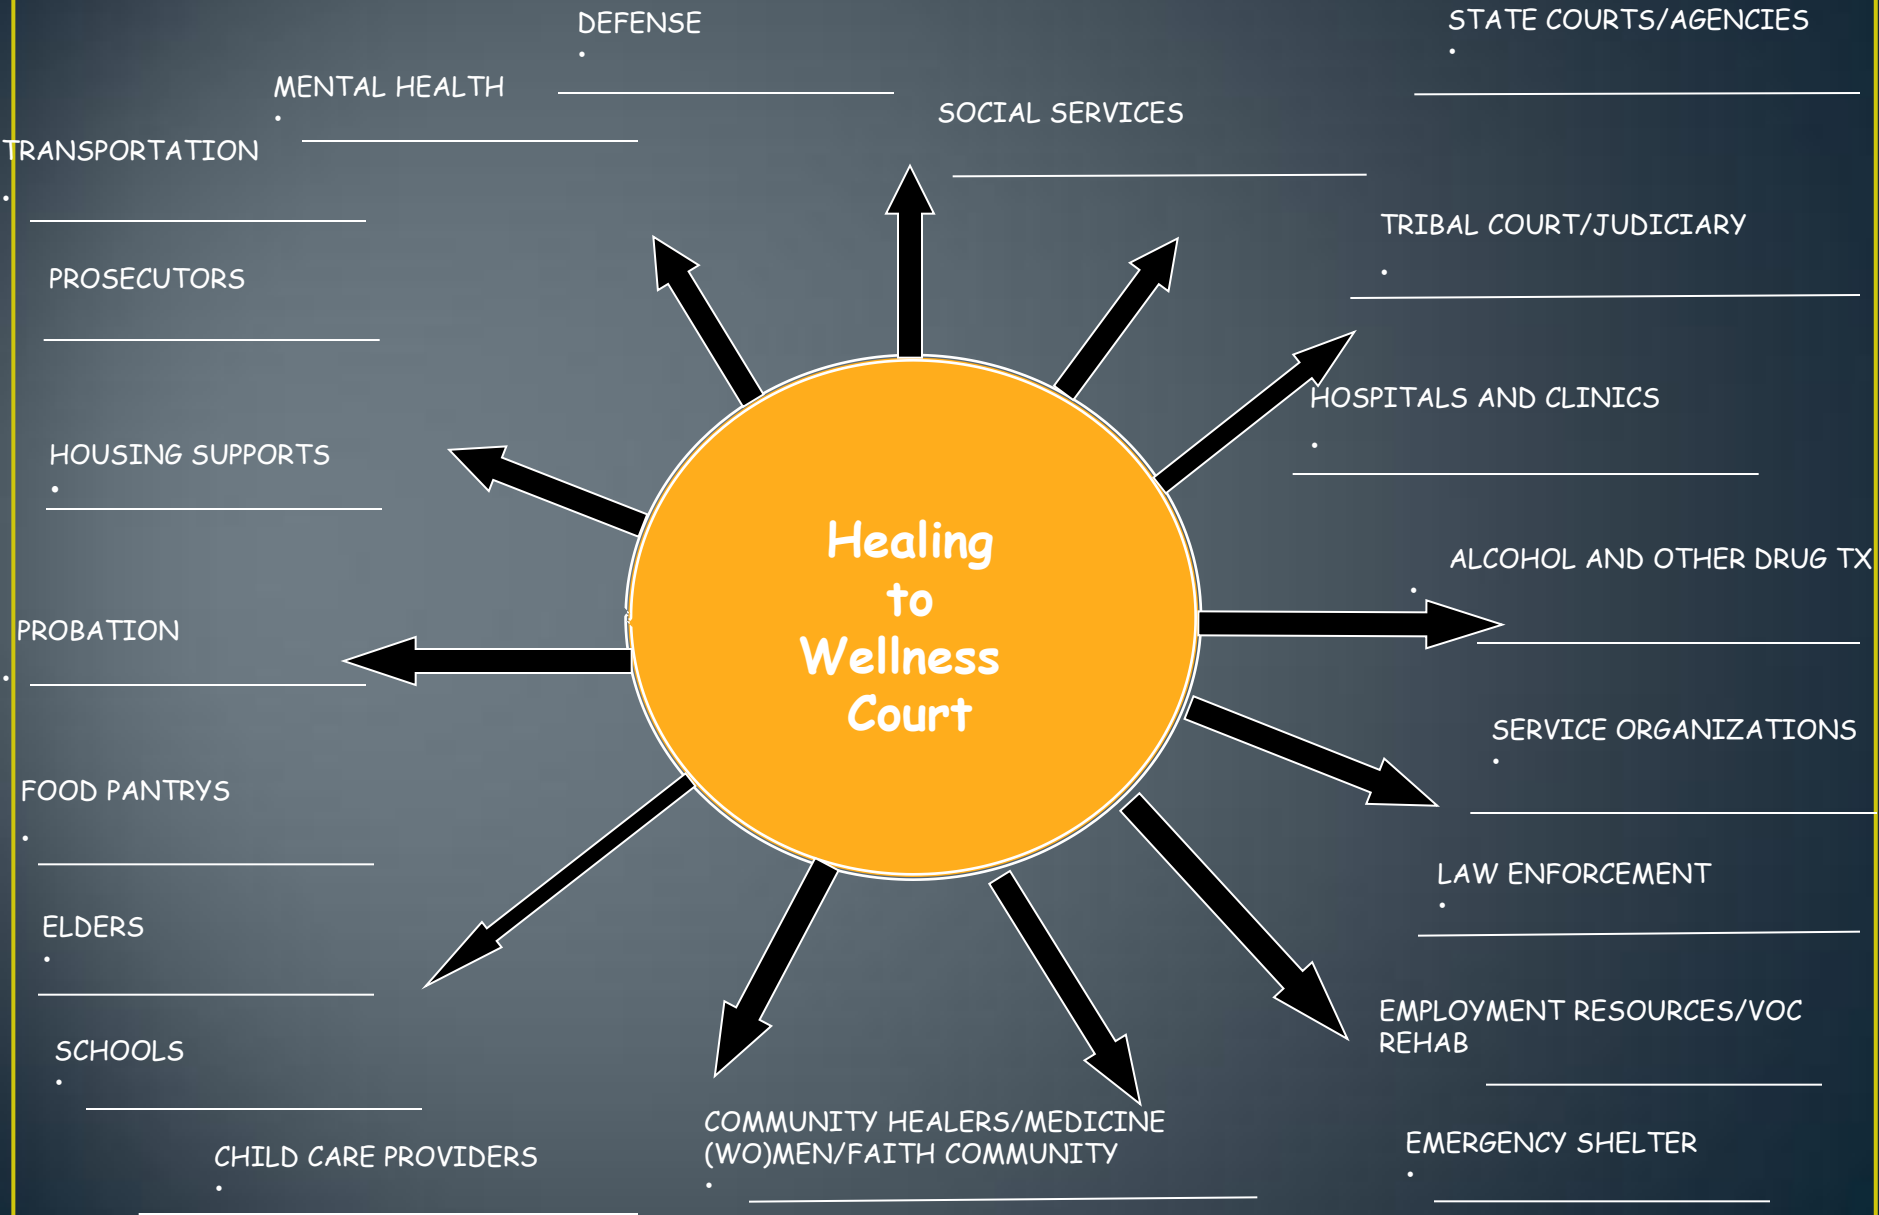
DEFENSE
•

STATE COURTS/AGENCIES
•

MENTAL HEALTH
•

SOCIAL SERVICES

TRANSPORTATION
•

TRIBAL COURT/JUDICIARY
•

PROSECUTORS

HOSPITALS AND CLINICS
•

HOUSING SUPPORTS
•

Healing to Wellness Court

ALCOHOL AND OTHER DRUG TX
•

PROBATION
•

SERVICE ORGANIZATIONS
•

FOOD PANTRYS
•

LAW ENFORCEMENT
•

ELDERS
•

EMPLOYMENT RESOURCES/VOC REHAB

SCHOOLS
•

COMMUNITY HEALERS/MEDICINE (WO)MEN/FAITH COMMUNITY
•

EMERGENCY SHELTER
•

CHILD CARE PROVIDERS
•